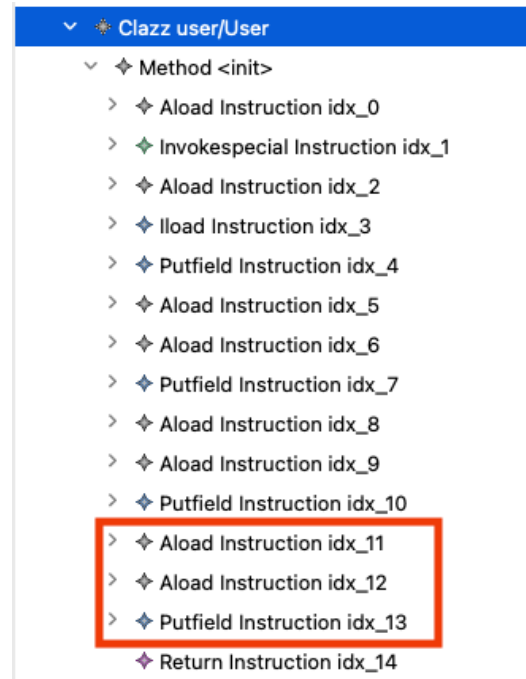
Clazz user/User
Method <init>
Aload Instruction idx_0
Invokespecial Instruction idx_1
Aload Instruction idx_2
Iload Instruction idx_3
Putfield Instruction idx_4
Aload Instruction idx_5
Aload Instruction idx_6
Putfield Instruction idx_7
Aload Instruction idx_8
Aload Instruction idx_9
Putfield Instruction idx_10
Aload Instruction idx_11
Aload Instruction idx_12
Putfield Instruction idx_13
Return Instruction idx_14